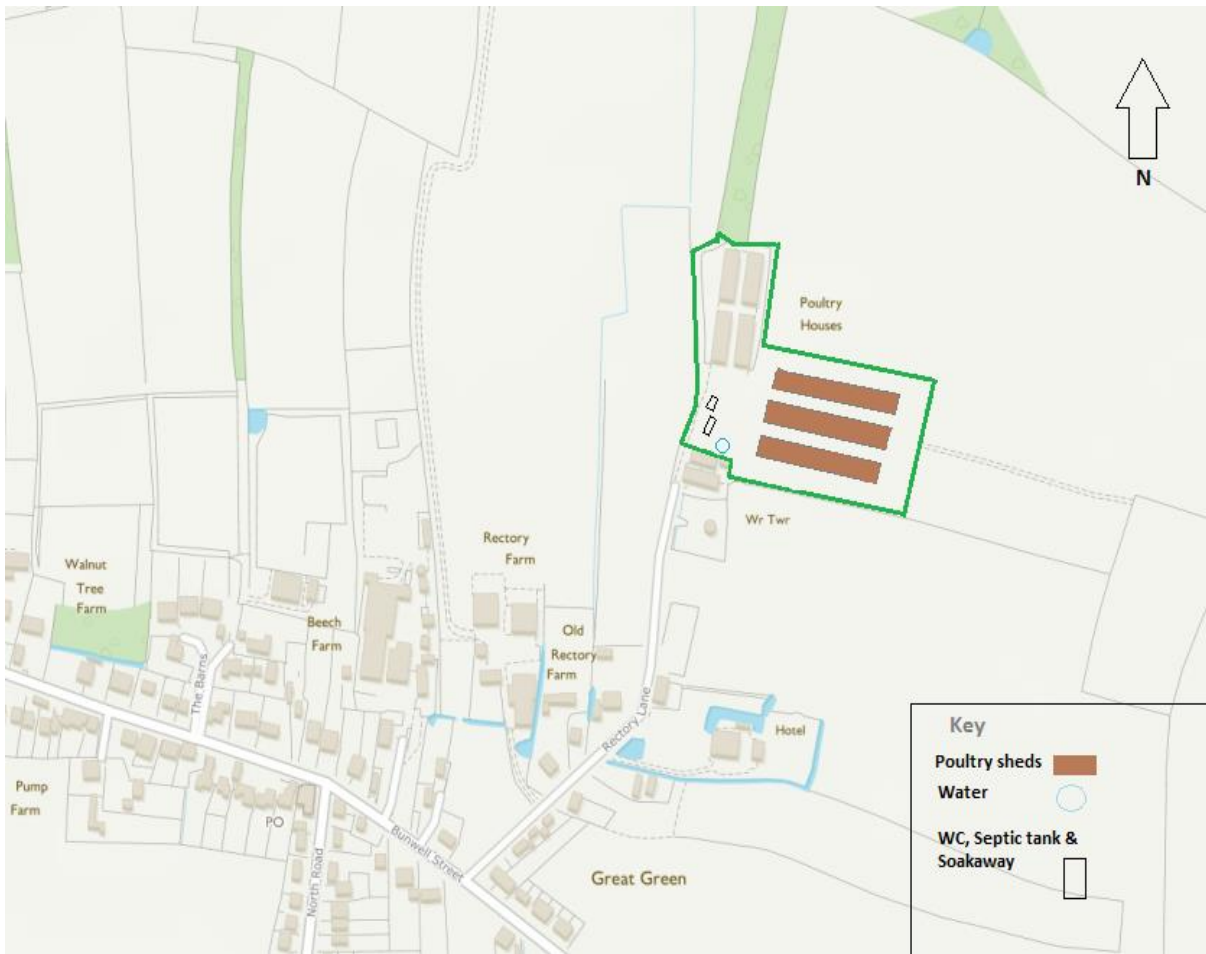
N

Poultry Houses

Wr Twr

Rectory Farm

Walnut Tree Farm

Beech Farm

Old Rectory Farm

Rectory Lane

Hotel

The Barns

Pump Farm

PO

North Road

Bunwell Street

Great Green

Key
Poultry sheds
Water
WC, Septic tank & Soakaway